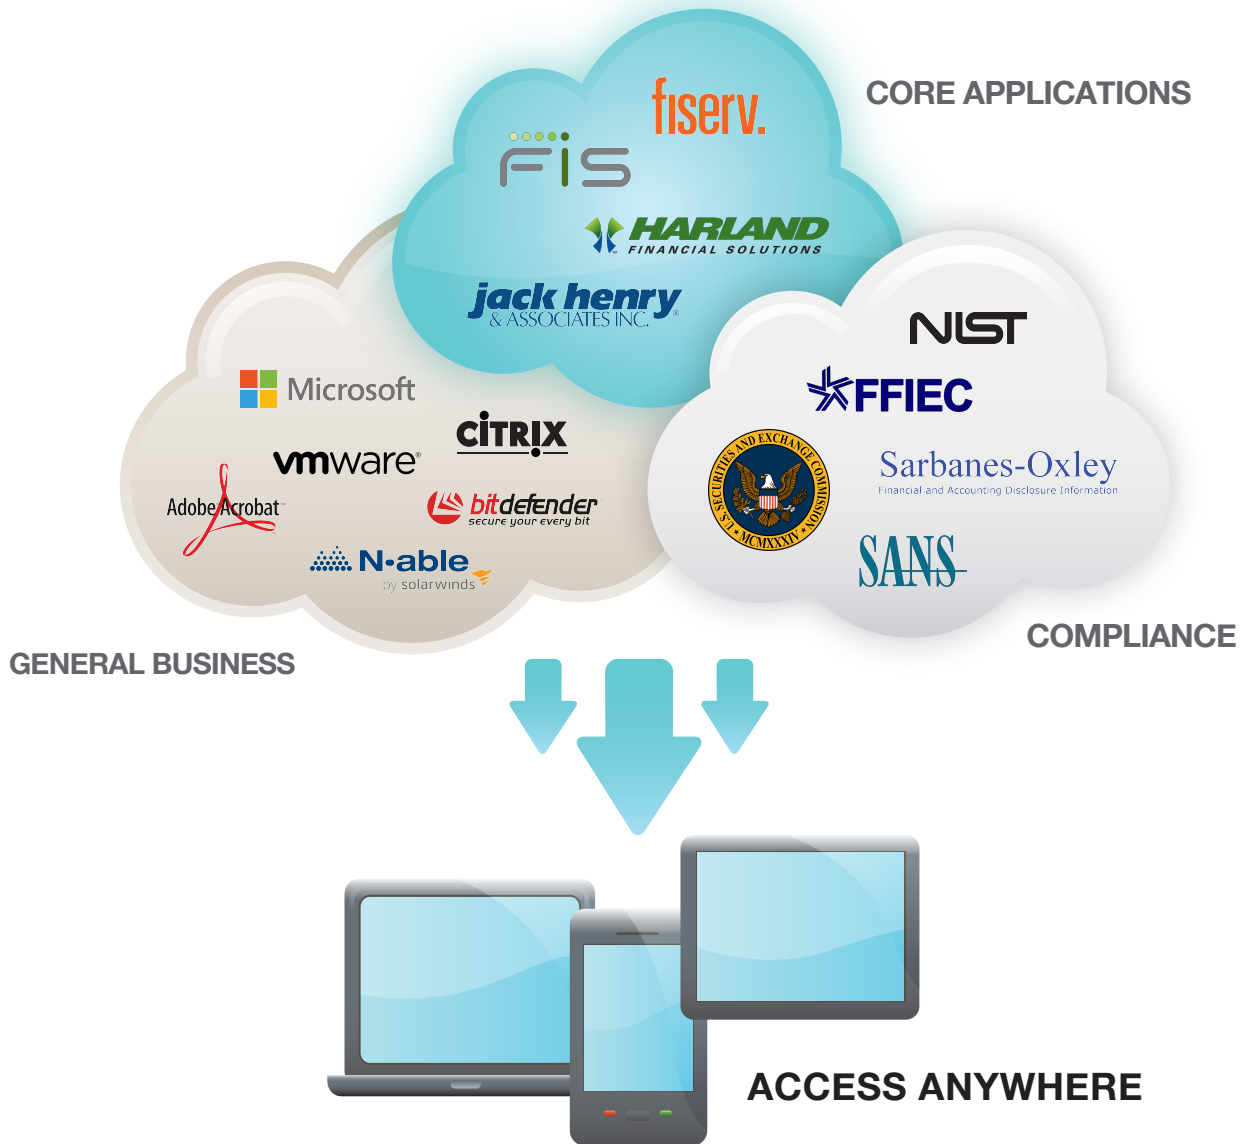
CORE APPLICATIONS

fiserv.

FIS

HARLAND FINANCIAL SOLUTIONS

jack henry & ASSOCIATES INC.

Microsoft

CITRIX

vmware

Adobe Acrobat

bitdefender secure your every bit

N-able by solarwinds

NIST

FFIEC

U.S. SECURITIES AND EXCHANGE COMMISSION MCMXXXIV

Sarbanes-Oxley Financial and Accounting Disclosure Information

SANS

GENERAL BUSINESS

COMPLIANCE

ACCESS ANYWHERE